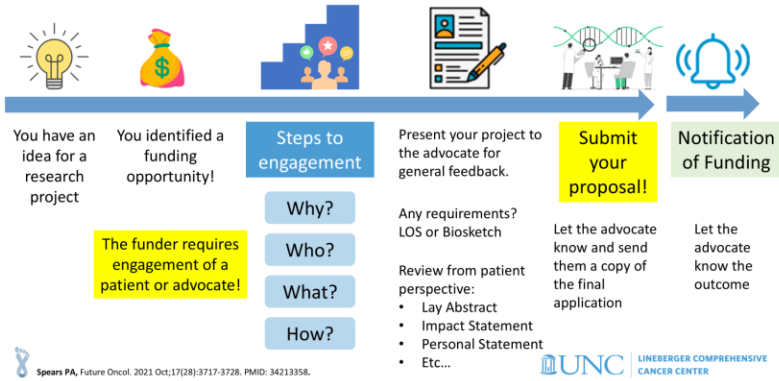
You have an idea for a research project

You identified a funding opportunity!

The funder requires engagement of a patient or advocate!

Steps to engagement

Why?

Who?

What?

How?

Present your project to the advocate for general feedback.

Any requirements? LOS or Biosketch

Review from patient perspective:
• Lay Abstract
• Impact Statement
• Personal Statement
• Etc…

Submit your proposal!

Let the advocate know and send them a copy of the final application

Notification of Funding

Let the advocate know the outcome

Spears PA, Future Oncol. 2021 Oct;17(28):3717-3728. PMID: 34213358.

UNC | LINEBERGER COMPREHENSIVE CANCER CENTER